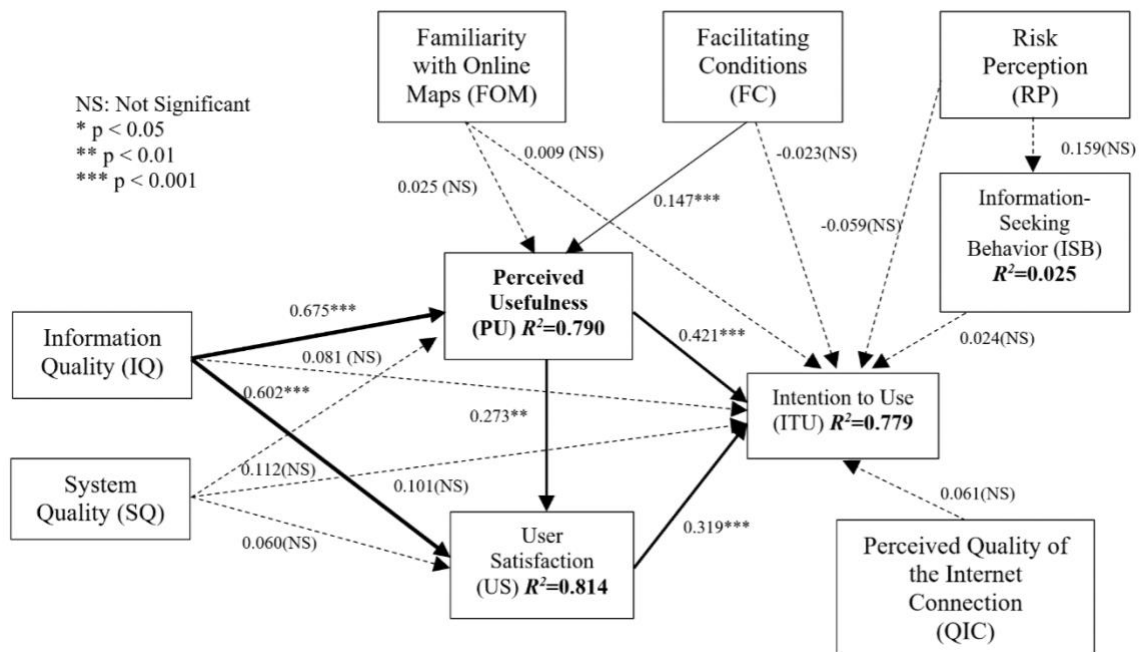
NS: Not Significant
* p < 0.05
** p < 0.01
*** p < 0.001

Familiarity with Online Maps (FOM)

Facilitating Conditions (FC)

Risk Perception (RP)

0.009 (NS)

-0.023(NS)

0.159(NS)

0.025 (NS)

0.147***

Information-Seeking Behavior (ISB) $R^2$=0.025

-0.059(NS)

0.675***

Perceived Usefulness (PU) $R^2$=0.790

Information Quality (IQ)

0.421***

0.081 (NS)

0.024(NS)

0.602***

0.273**

Intention to Use (ITU) $R^2$=0.779

System Quality (SQ)

0.112(NS)

0.101(NS)

0.061(NS)

0.060(NS)

0.319***

User Satisfaction (US) $R^2$=0.814

Perceived Quality of the Internet Connection (QIC)